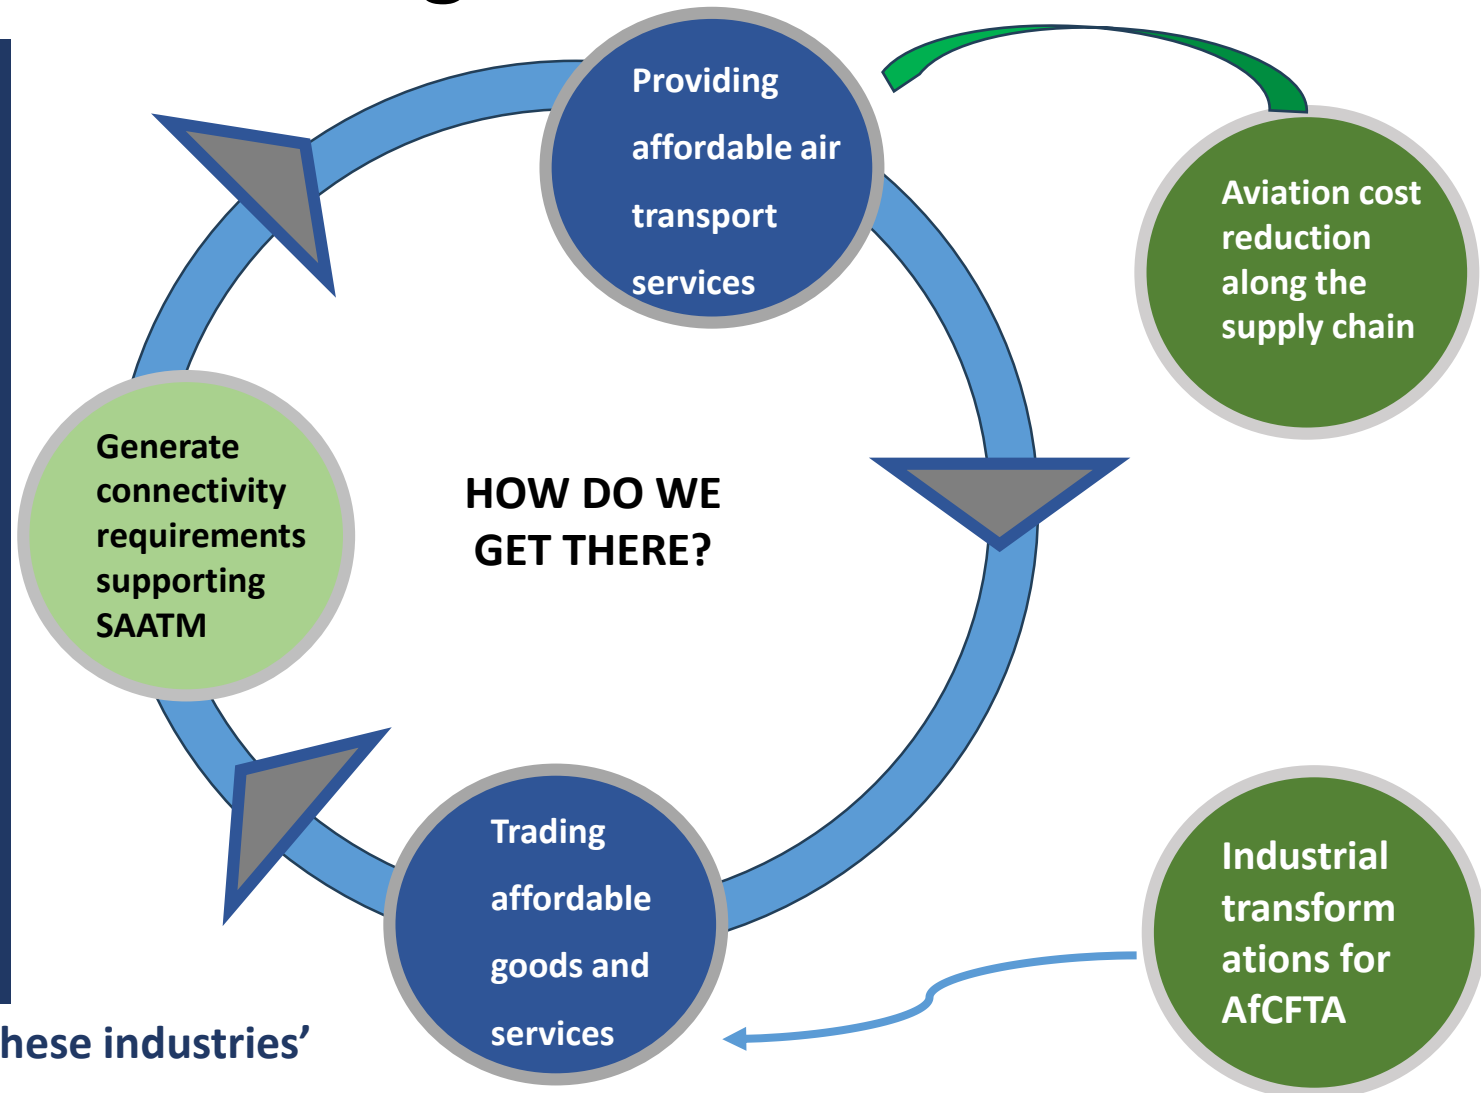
Providing affordable air transport services

Aviation cost reduction along the supply chain

Generate connectivity requirements supporting SAATM

HOW DO WE GET THERE?

Trading affordable goods and services

Industrial transform ations for AfCFTA

hese industries’